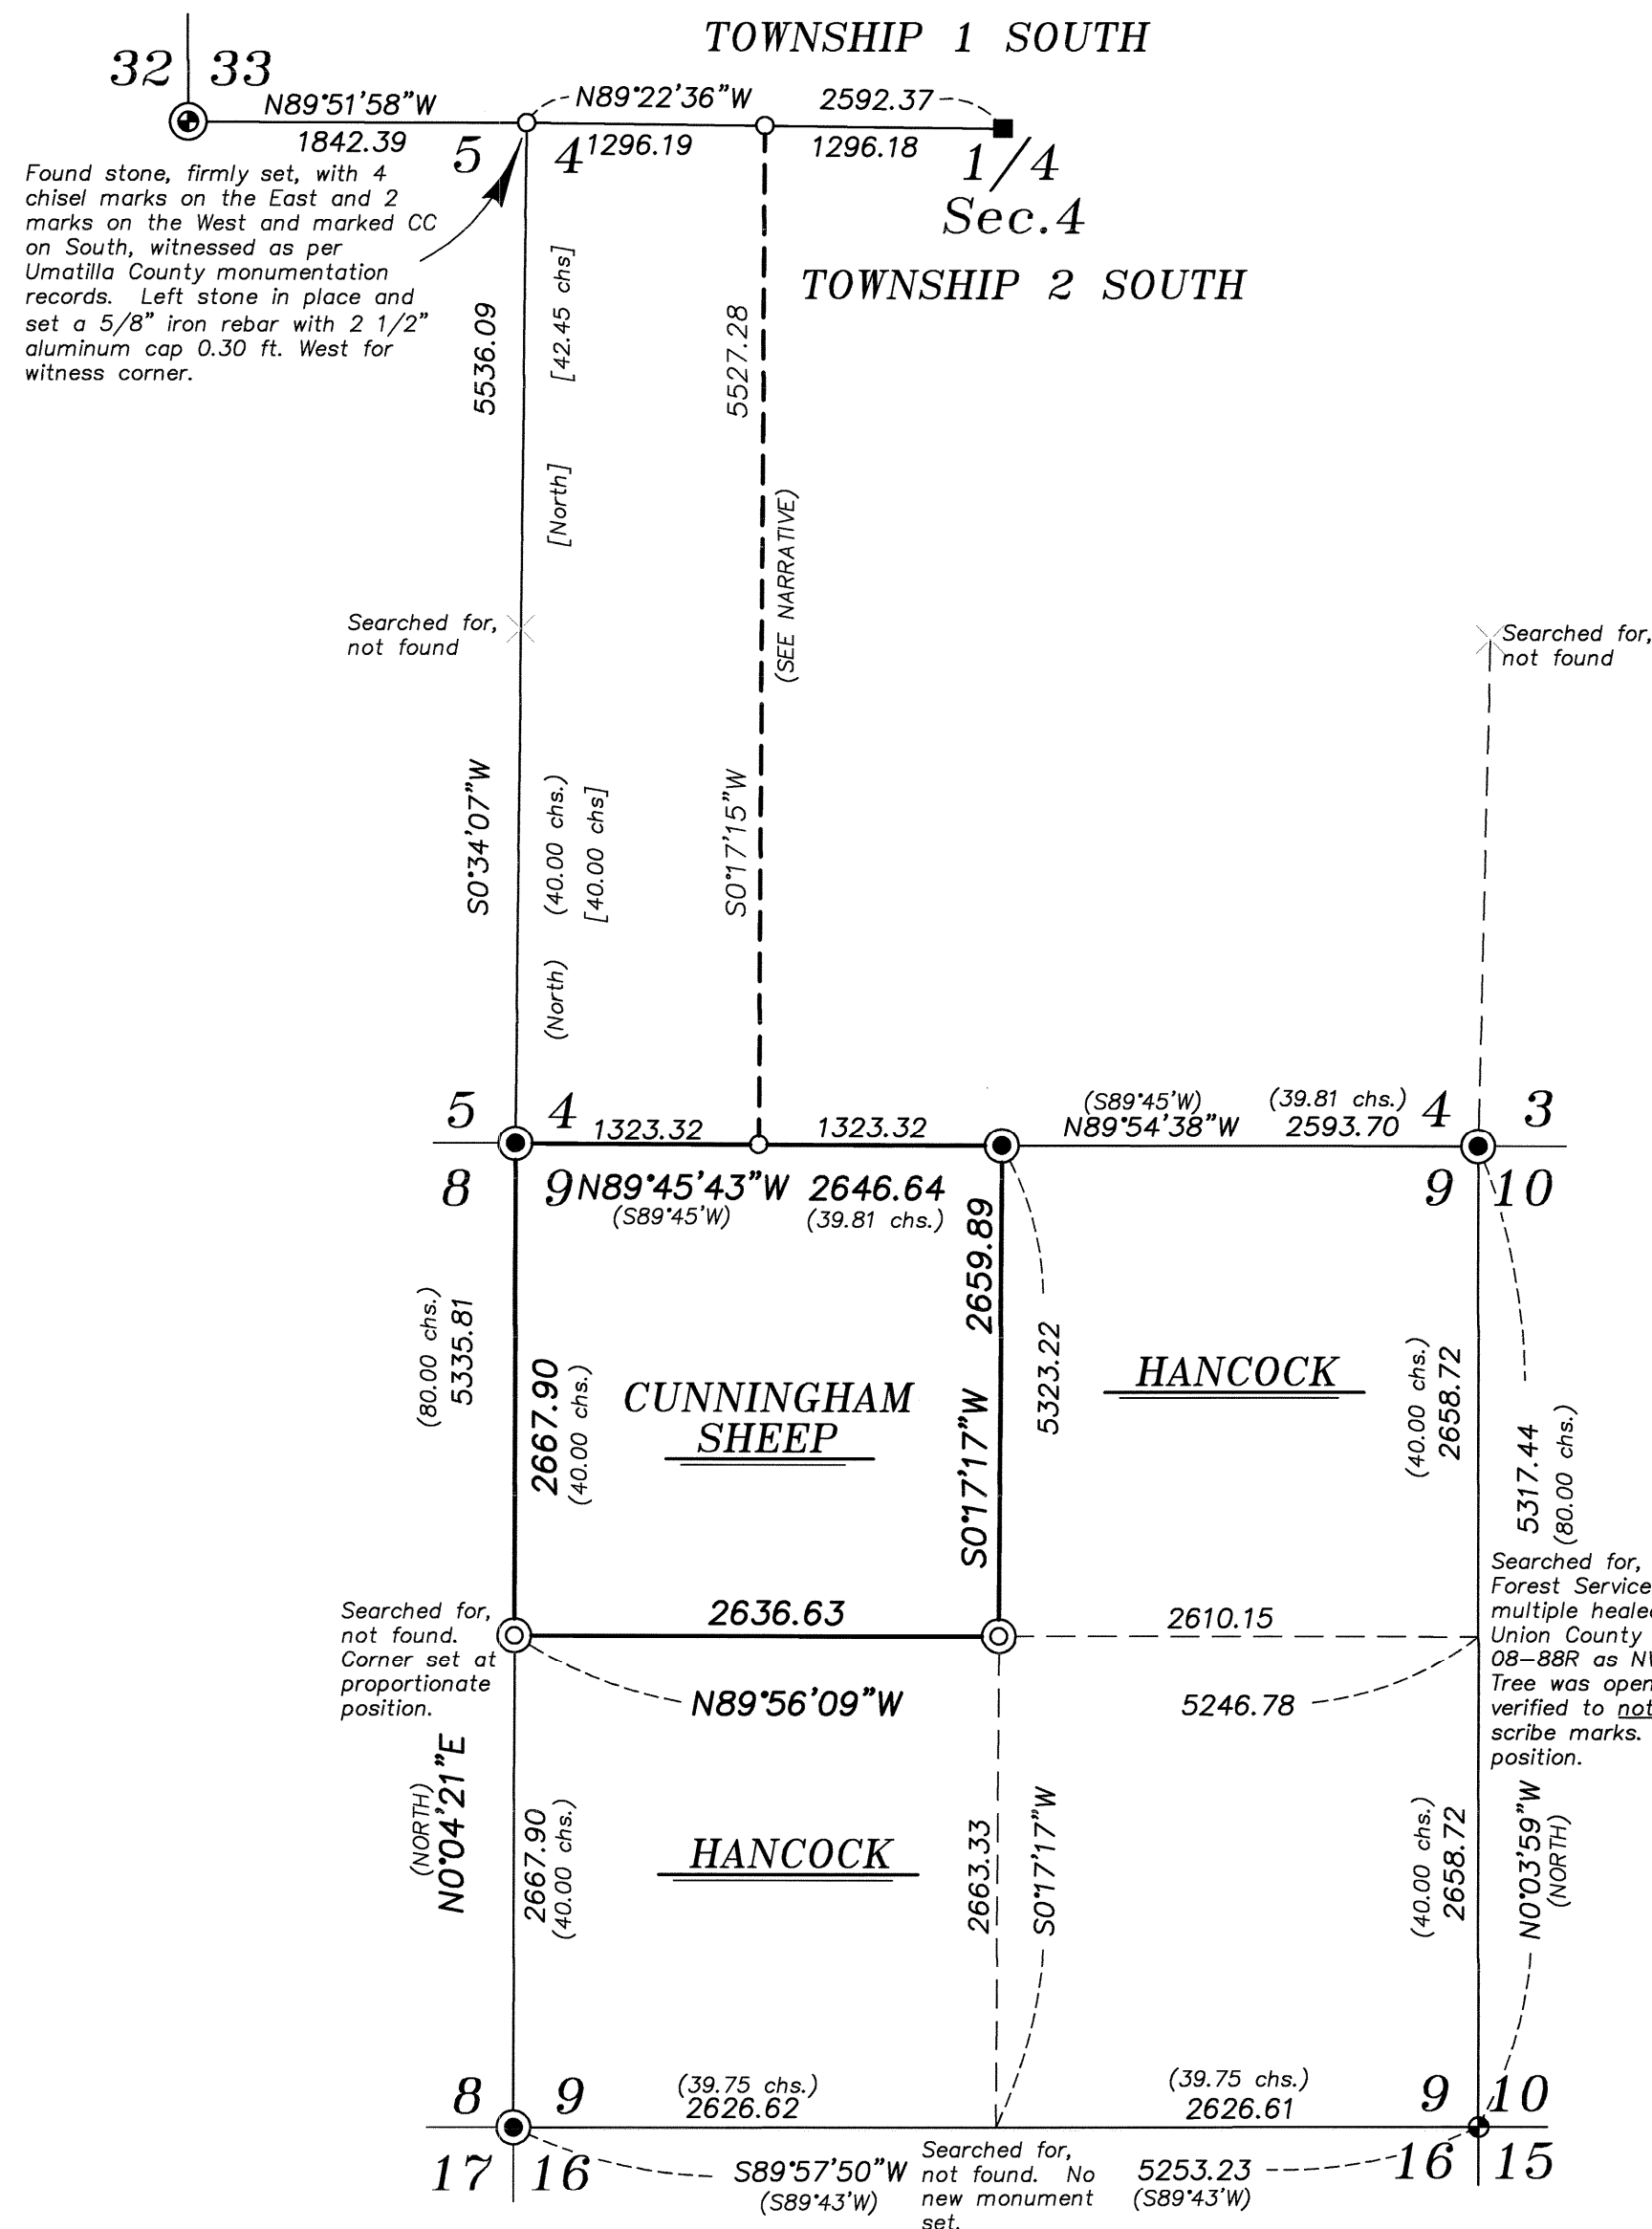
TOWNSHIP 1 SOUTH

32 | 33

N89°51'58"W
1842.39

N89°22'36"W 2592.37
4 1296.19
1296.18

5

1/4
Sec.4

TOWNSHIP 2 SOUTH

Found stone, firmly set, with 4 chisel marks on the East and 2 marks on the West and marked CC on South, witnessed as per Umatilla County monumentation records. Left stone in place and set a 5/8" iron rebar with 2 1/2" aluminum cap 0.30 ft. West for witness corner.

5536.09
[42.45 chs]
5527.28
[North]
(SEE NARRATIVE)

Searched for, not found

Searched for, not found

S0°34'07"W
(40.00 chs.)
[40.00 chs]
S0°17'15"W
(North)

5 4 1323.32 1323.32
(S89°45'W) N89°54'38"W
(39.81 chs.) 2593.70
4 3

8 9 N89°45'43"W 2646.64
(S89°45'W) (39.81 chs.)
9 10

(80.00 chs.) 5335.81
2667.90 (40.00 chs.)
CUNNINGHAM SHEEP
2659.89
S0°17'17"W
5323.22
HANCOCK
(40.00 chs.) 2658.72
5317.44 (80.00 chs.)

Searched for, not found. Corner set at proportionate position.

2636.63
2610.15

Searched for, Forest Service multiple healed Union County 08-88R as N Tree was open verified to not scribe marks. position.

N89°56'09"W
5246.78

(NORTH) N0°04'21"E
2667.90 (40.00 chs.)
HANCOCK
2663.33
S0°17'17"W
(40.00 chs.) 2658.72
N0°03'59"W (NORTH)

8 9 (39.75 chs.) 2626.62
(39.75 chs.) 2626.61
9 10

17 16
S89°57'50"W (S89°43'W)
Searched for, not found. No new monument set.
5253.23 (S89°43'W)
16 15